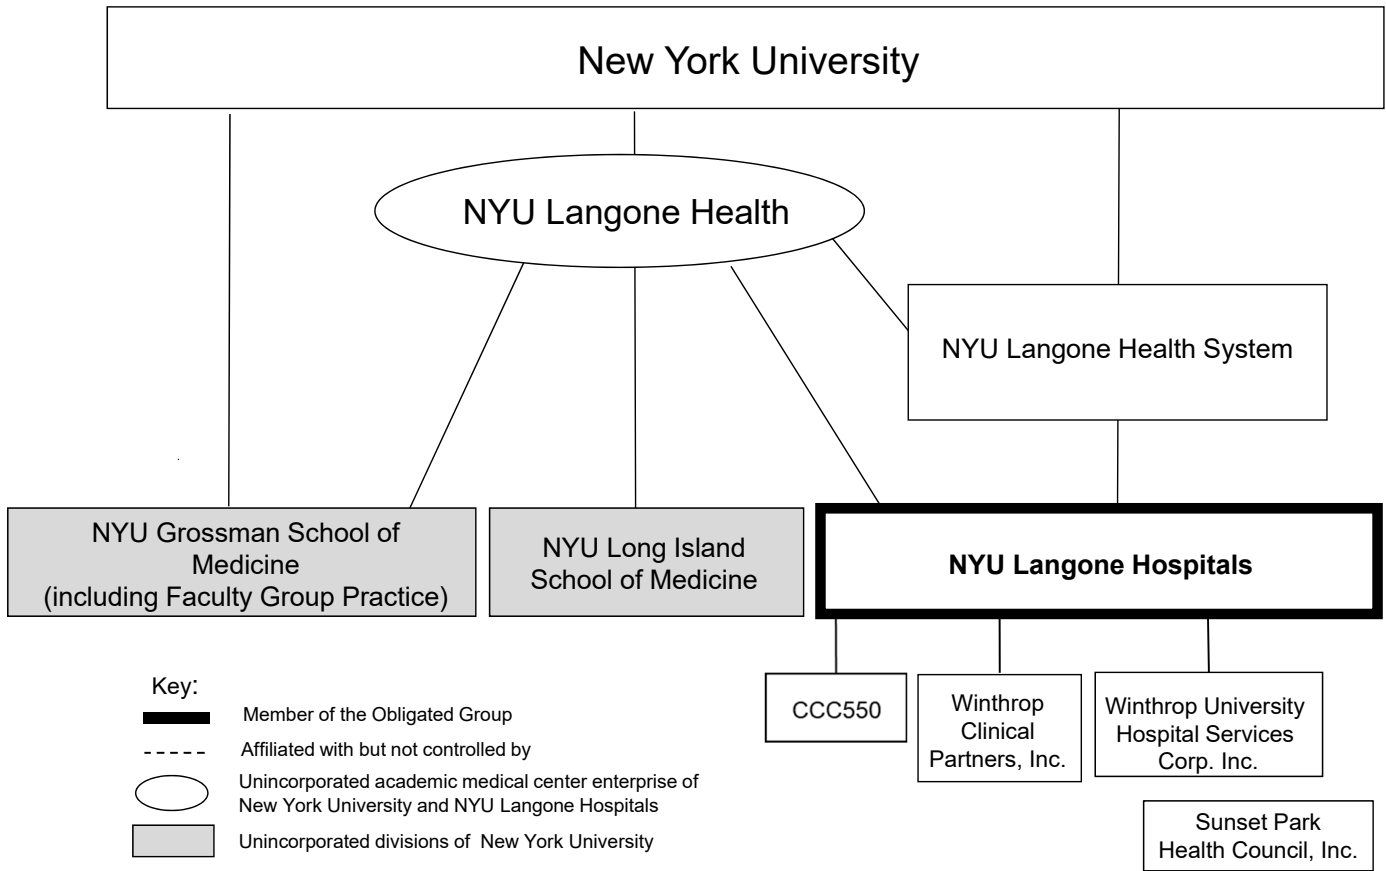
New York University

NYU Langone Health

NYU Langone Health System

NYU Grossman School of Medicine (including Faculty Group Practice)

NYU Long Island School of Medicine

NYU Langone Hospitals

CCC550

Winthrop Clinical Partners, Inc.

Winthrop University Hospital Services Corp. Inc.

Sunset Park Health Council, Inc.

Key:
Member of the Obligated Group
Affiliated with but not controlled by
Unincorporated academic medical center enterprise of New York University and NYU Langone Hospitals
Unincorporated divisions of New York University